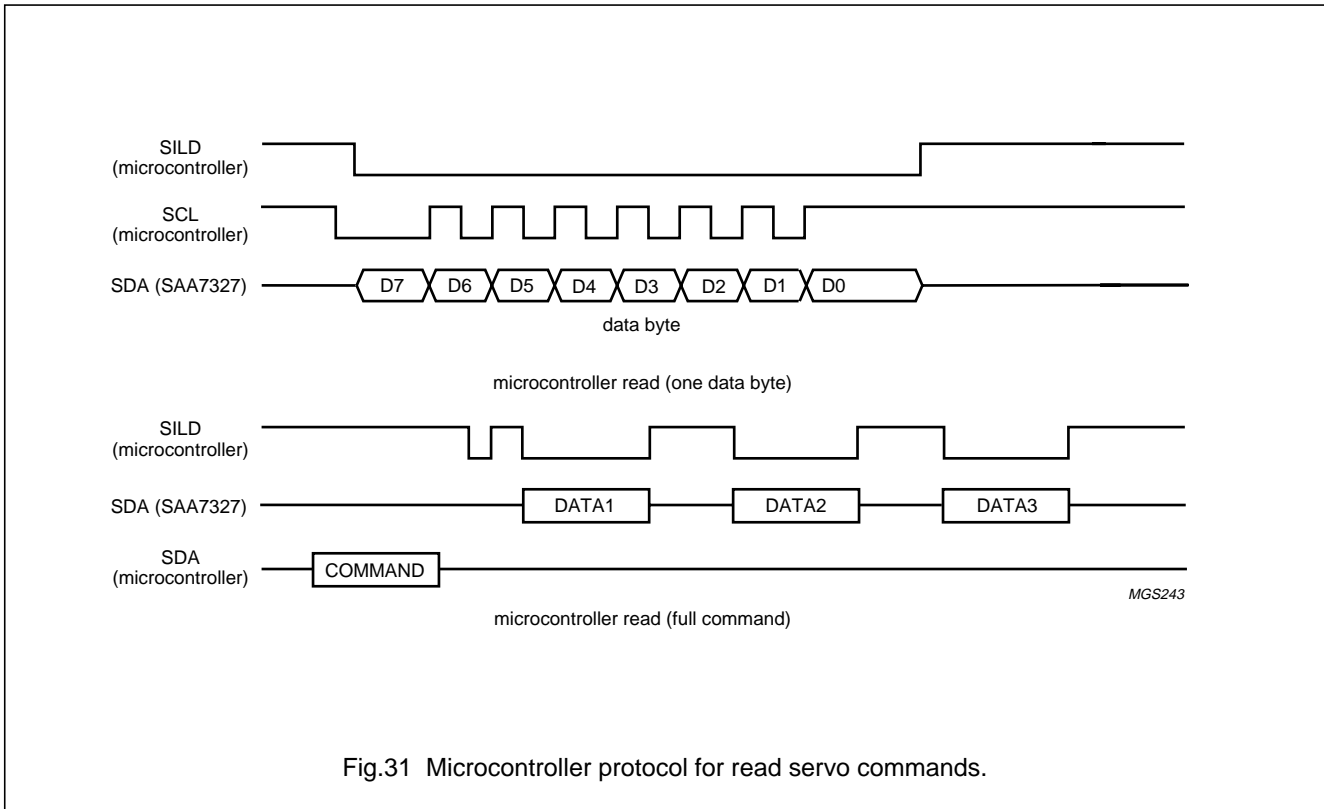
SILD
(microcontroller)

SCL
(microcontroller)

SDA (SAA7327)

D7 D6 D5 D4 D3 D2 D1 D0

data byte

microcontroller read (one data byte)

SILD
(microcontroller)

SDA (SAA7327)

DATA1 DATA2 DATA3

SDA
(microcontroller)

COMMAND

MGS243

microcontroller read (full command)

Fig.31 Microcontroller protocol for read servo commands.